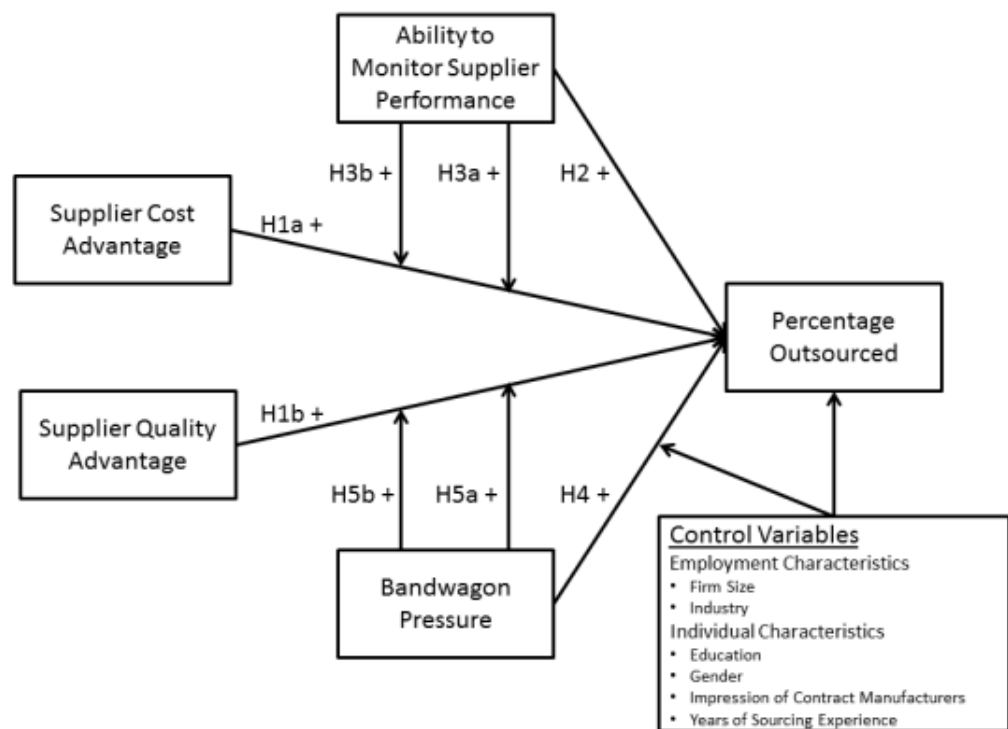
Ability to Monitor Supplier Performance

H3b +

H3a +

H2 +

Supplier Cost Advantage

H1a +

Percentage Outsourced

Supplier Quality Advantage

H1b +

H5b +

H5a +

H4 +

Bandwagon Pressure

Control Variables
Employment Characteristics
• Firm Size
• Industry
Individual Characteristics
• Education
• Gender
• Impression of Contract Manufacturers
• Years of Sourcing Experience